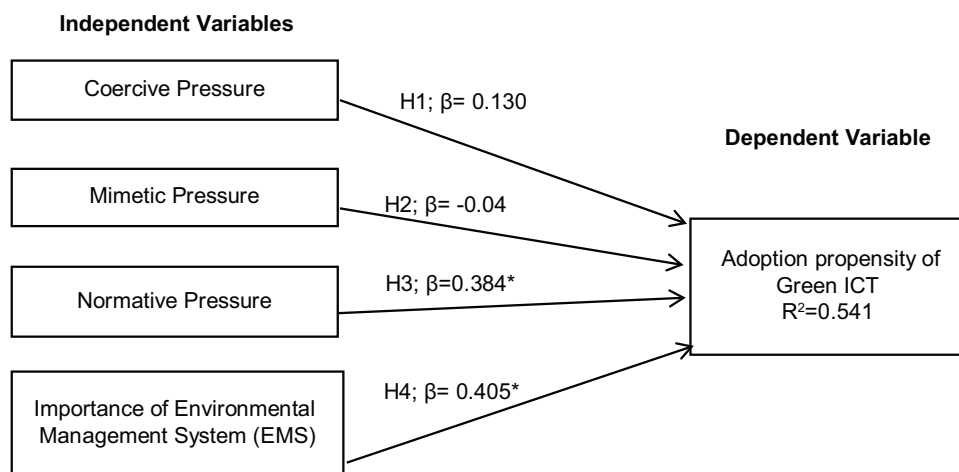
Independent Variables

Coercive Pressure

H1; β= 0.130

Dependent Variable

Mimetic Pressure

H2; β= -0.04

Adoption propensity of Green ICT $R^2$=0.541

Normative Pressure

H3; β=0.384*

Importance of Environmental Management System (EMS)

H4; β= 0.405*